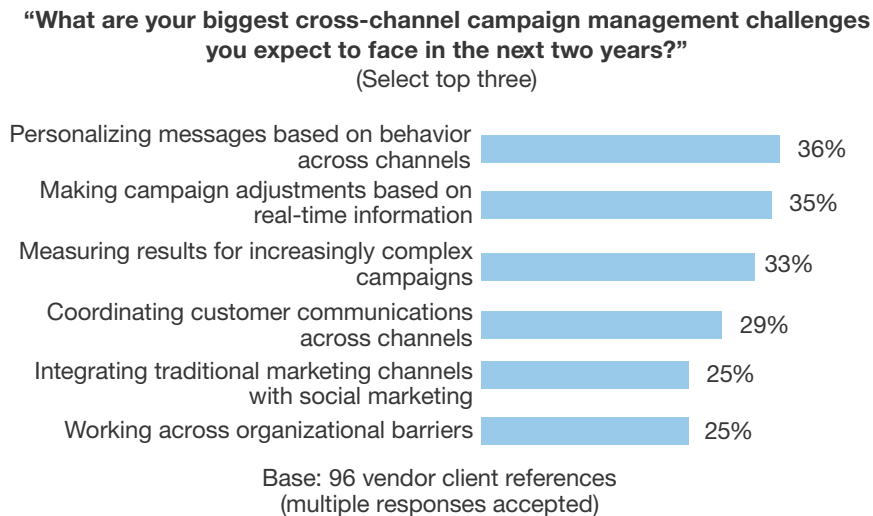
“What are your biggest cross-channel campaign management challenges you expect to face in the next two years?”
(Select top three)

Personalizing messages based on behavior across channels 36%
Making campaign adjustments based on real-time information 35%
Measuring results for increasingly complex campaigns 33%
Coordinating customer communications across channels 29%
Integrating traditional marketing channels with social marketing 25%
Working across organizational barriers 25%

Base: 96 vendor client references
(multiple responses accepted)